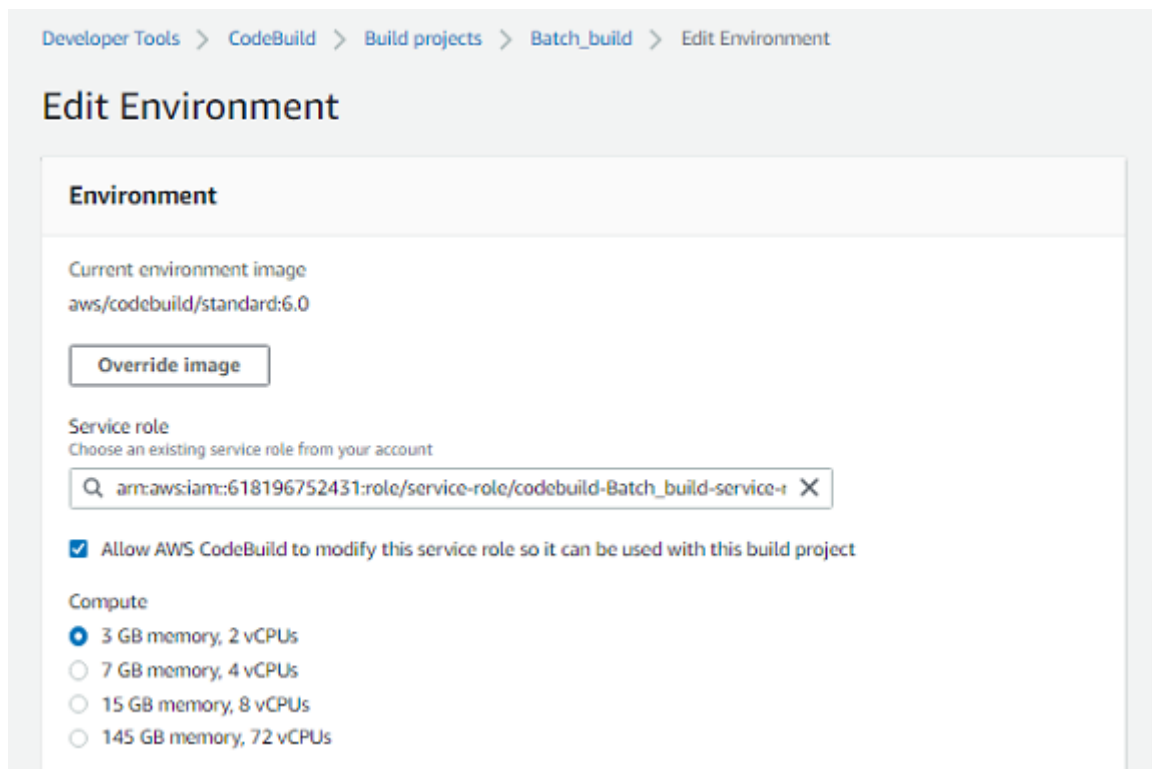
Developer Tools > CodeBuild > Build projects > Batch_build > Edit Environment

Edit Environment

Environment

Current environment image
aws/codebuild/standard:6.0

Override image

Service role
Choose an existing service role from your account

arn:aws:iam::618196752431:role/service-role/codebuild-Batch_build-service-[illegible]

Allow AWS CodeBuild to modify this service role so it can be used with this build project

Compute
3 GB memory, 2 vCPUs
7 GB memory, 4 vCPUs
15 GB memory, 8 vCPUs
145 GB memory, 72 vCPUs